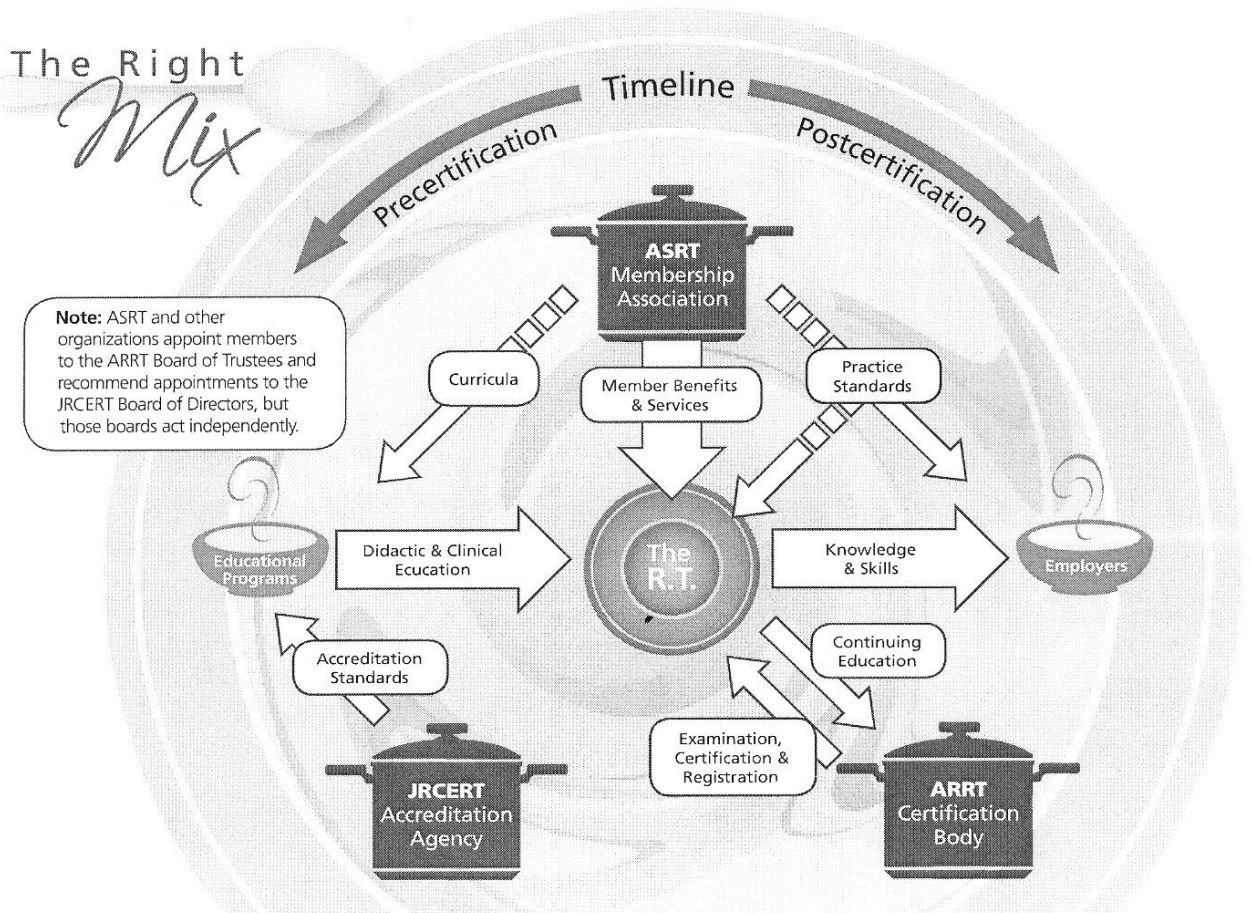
The Right Mix

Timeline

Precertification

Postcertification

ASRT Membership Association

Note: ASRT and other organizations appoint members to the ARRT Board of Trustees and recommend appointments to the JRCERT Board of Directors, but those boards act independently.

Curricula

Member Benefits & Services

Practice Standards

Educational Programs

Didactic & Clinical Ecucation

The R.T.

Knowledge & Skills

Employers

Accreditation Standards

Continuing Education

Examination, Certification & Registration

JRCERT Accreditation Agency

ARRT Certification Body